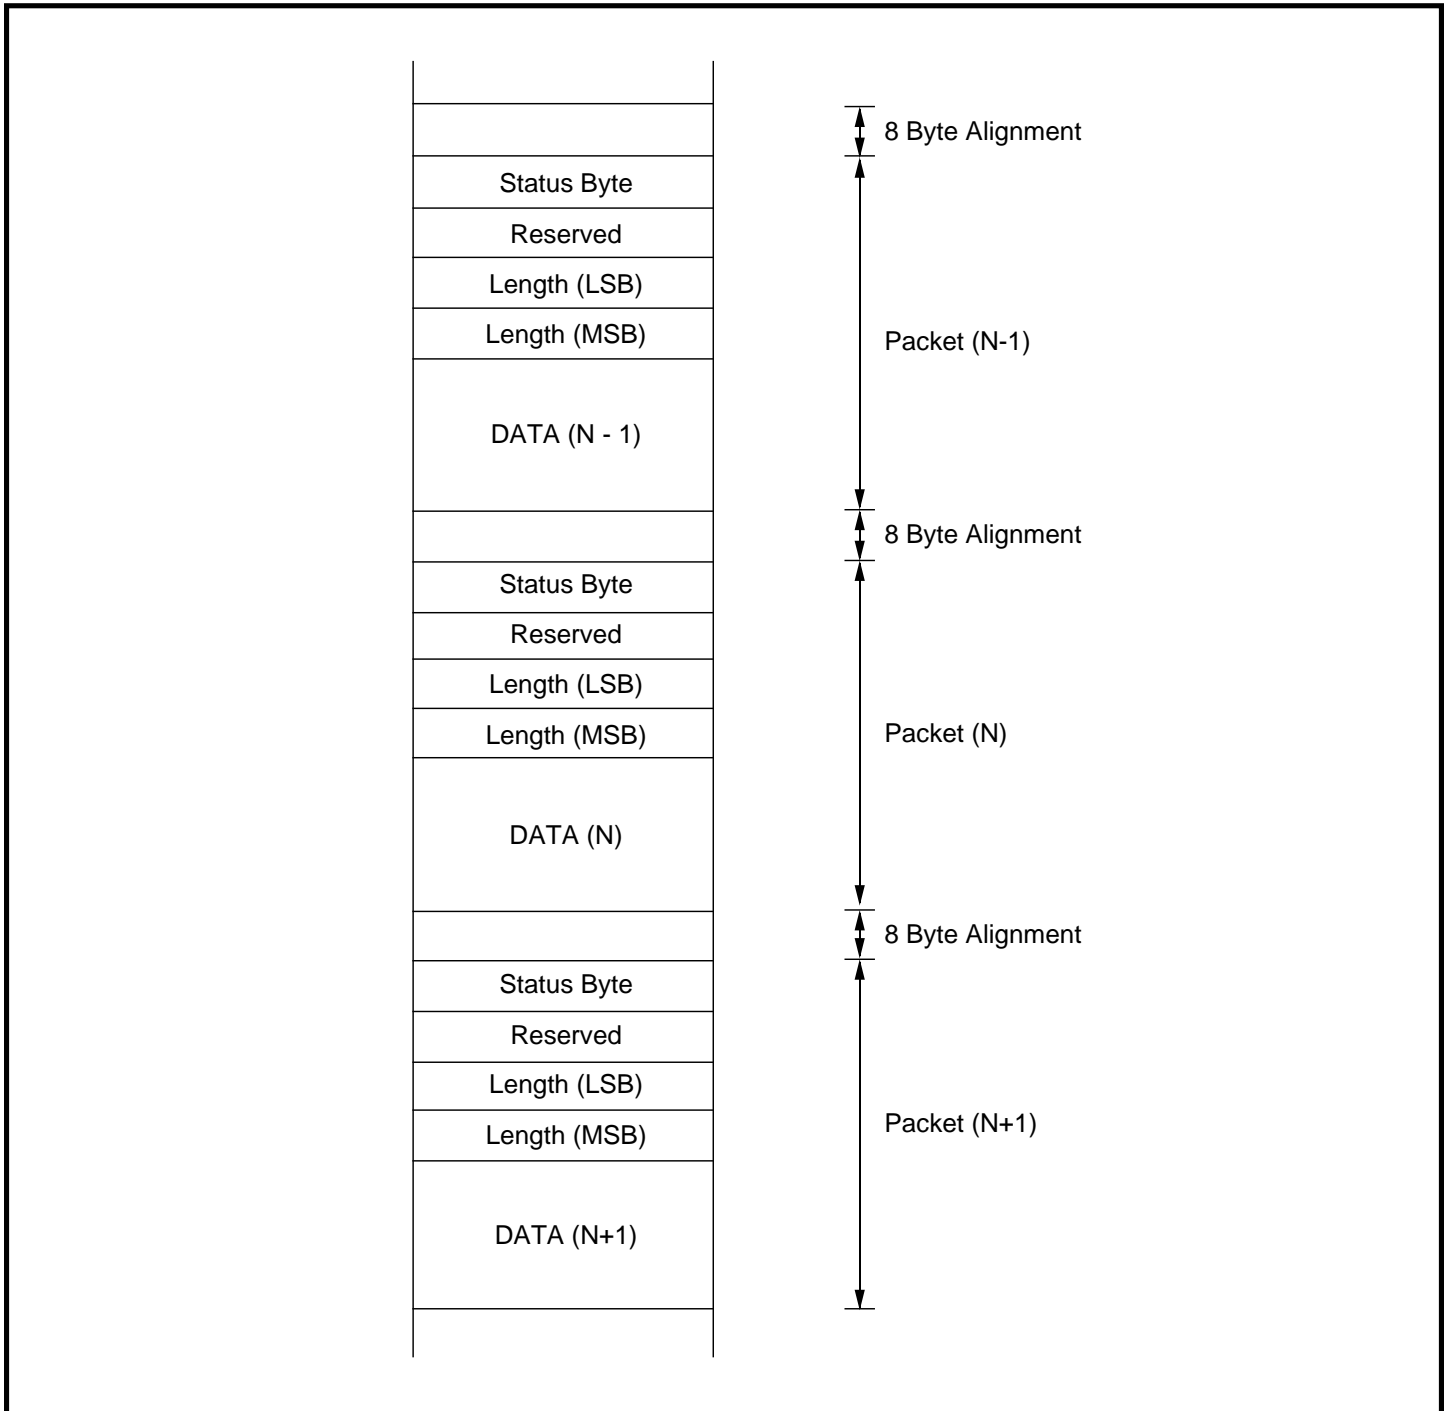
8 Byte Alignment

Status Byte

Reserved

Length (LSB)

Length (MSB)

Packet (N-1)

DATA (N - 1)

8 Byte Alignment

Status Byte

Reserved

Length (LSB)

Length (MSB)

Packet (N)

DATA (N)

8 Byte Alignment

Status Byte

Reserved

Length (LSB)

Length (MSB)

Packet (N+1)

DATA (N+1)